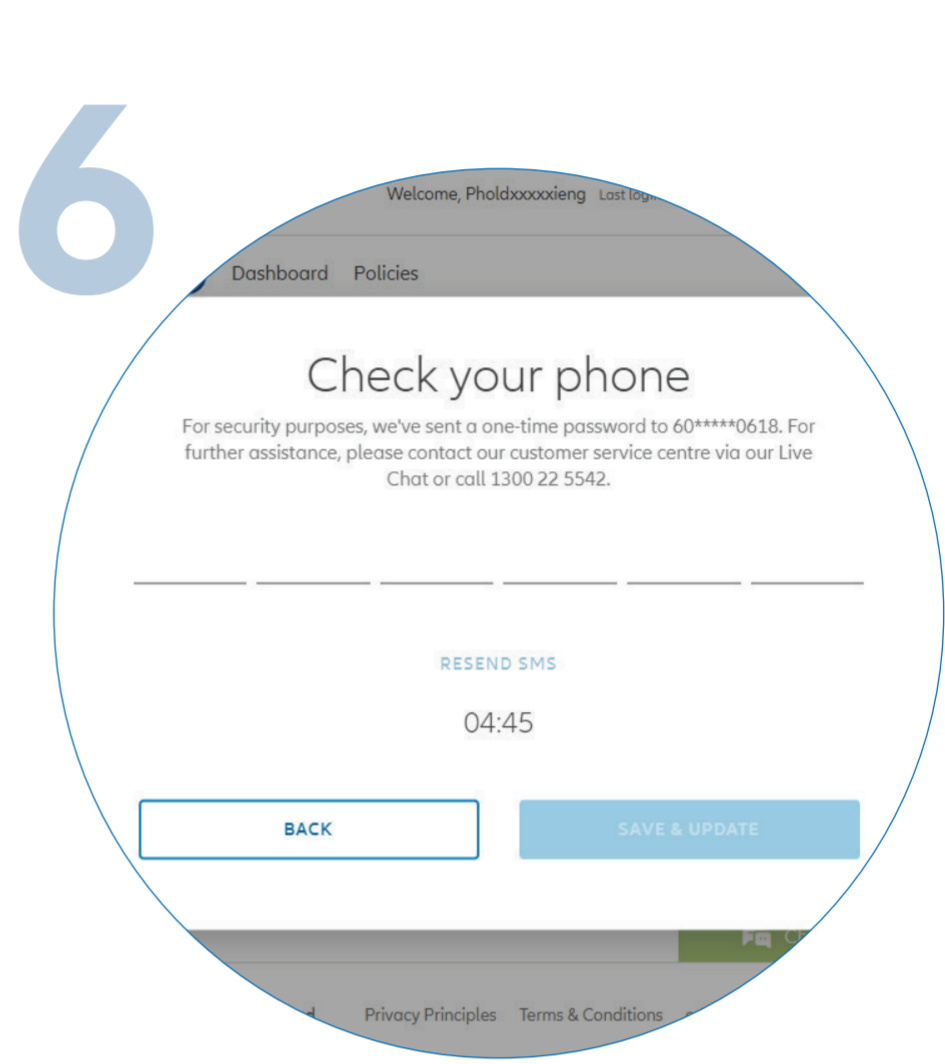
6

Welcome, Pholdxxxxxieng Last logi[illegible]

Dashboard Policies

Check your phone

For security purposes, we've sent a one-time password to 60*****0618. For further assistance, please contact our customer service centre via our Live Chat or call 1300 22 5542.

RESEND SMS

04:45

BACK

SAVE & UPDATE

Privacy Principles Terms & Conditions